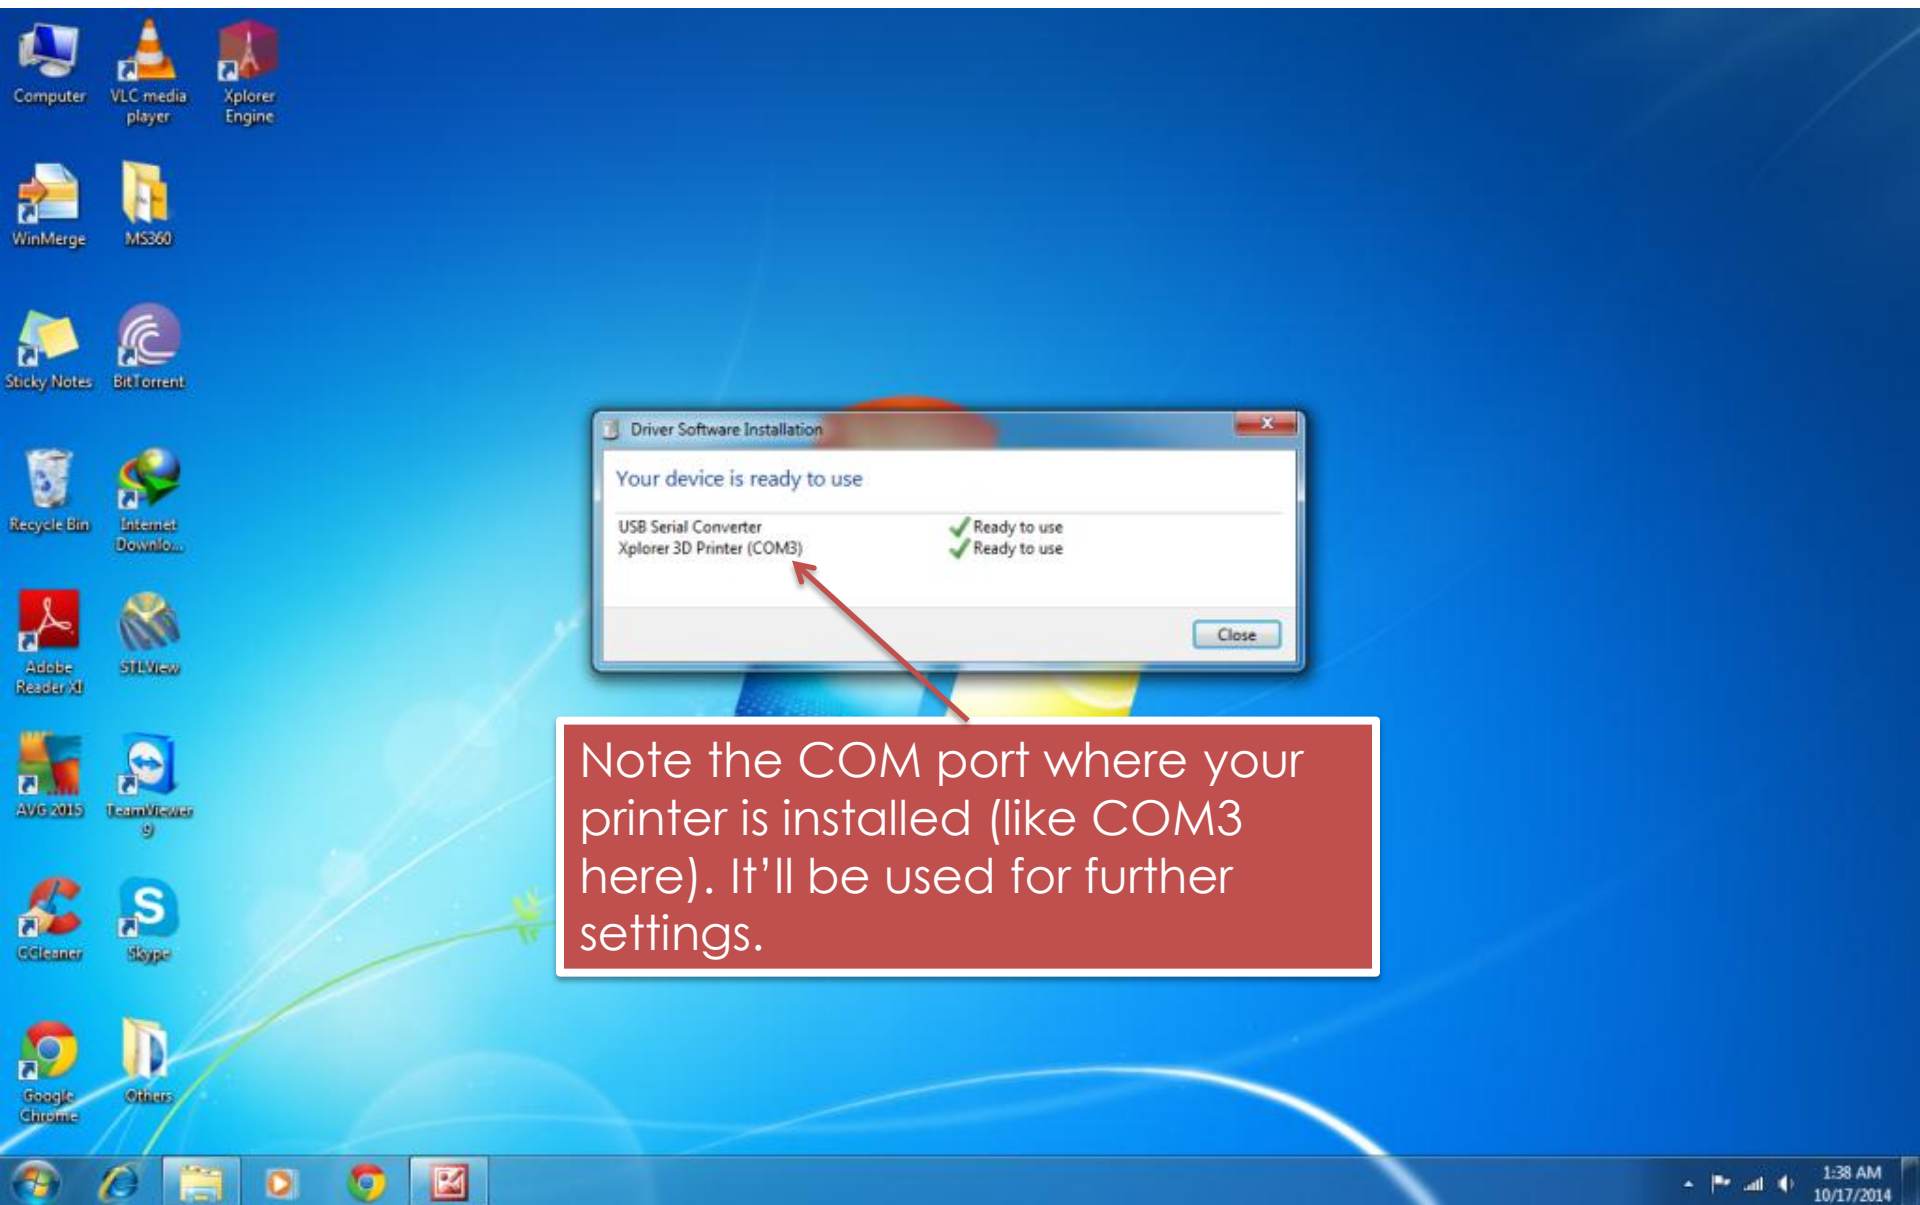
Computer
VLC media player
Xplorer Engine
WinMerge
MS360
Sticky Notes
BitTorrent
Recycle Bin
Internet Downlo...
Adobe Reader XI
STLView
AVG 2015
TeamViewer 9
CCleaner
Skype
Google Chrome
Others

Driver Software Installation

Your device is ready to use

USB Serial Converter ✓ Ready to use
Xplorer 3D Printer (COM3) ✓ Ready to use

Close

Note the COM port where your printer is installed (like COM3 here). It'll be used for further settings.

1:38 AM
10/17/2014